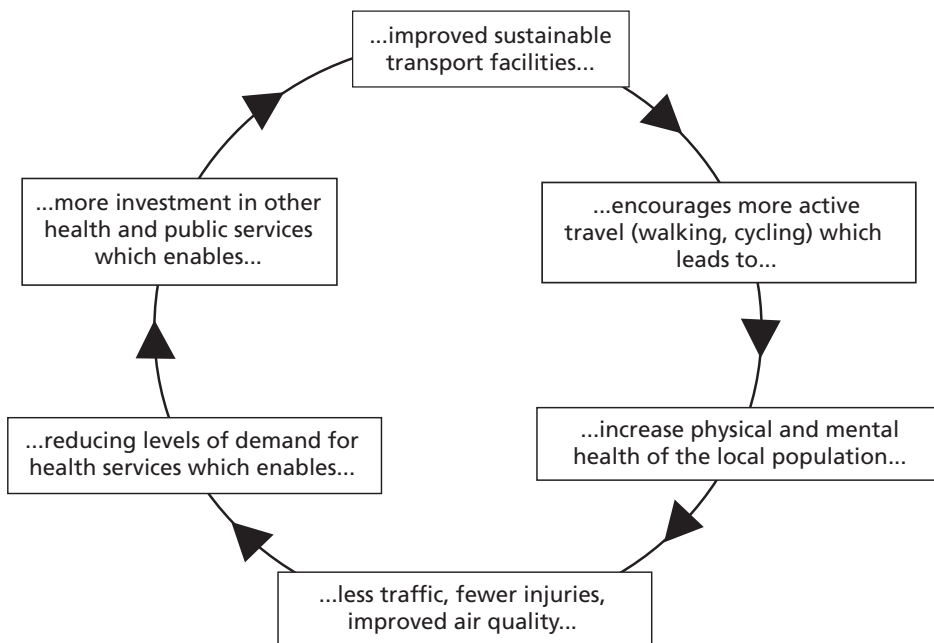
...improved sustainable transport facilities...

...encourages more active travel (walking, cycling) which leads to...

...increase physical and mental health of the local population...

...less traffic, fewer injuries, improved air quality...

...reducing levels of demand for health services which enables...

...more investment in other health and public services which enables...